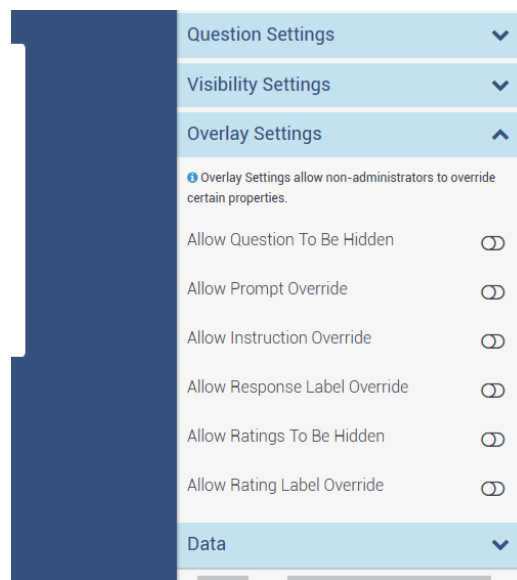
Question Settings

Visibility Settings

Overlay Settings

Overlay Settings allow non-administrators to override certain properties.

Allow Question To Be Hidden

Allow Prompt Override

Allow Instruction Override

Allow Response Label Override

Allow Ratings To Be Hidden

Allow Rating Label Override

Data